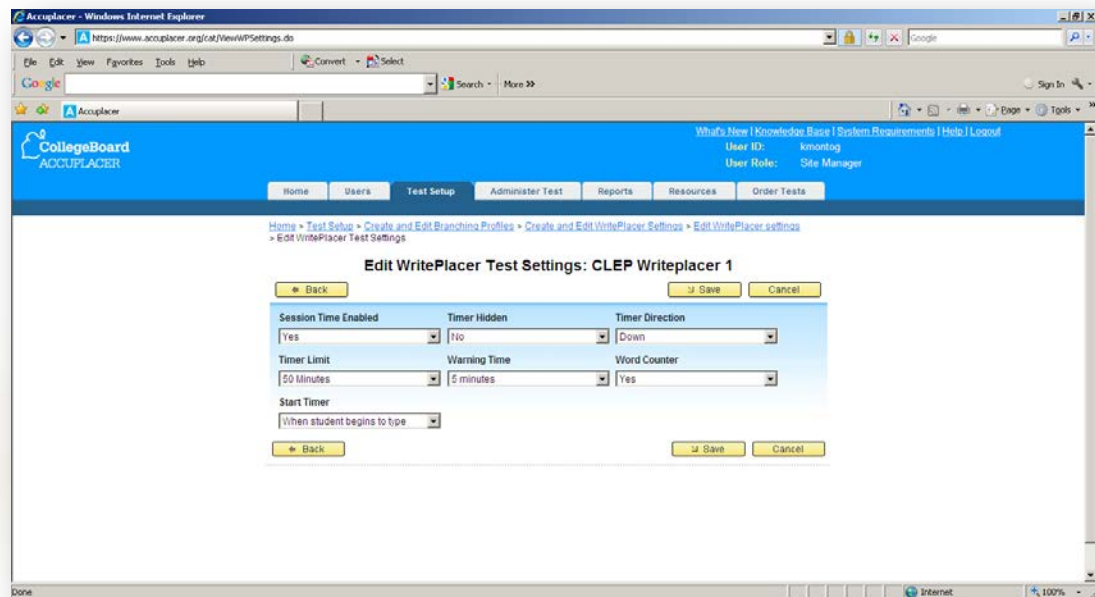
Accuplacer - Windows Internet Explorer

https://www.accuplacer.org/cat/ViewWPSettings.do

Google

File Edit View Favorites Tools Help

Convert Select

Google

Search More »

Sign In

Accuplacer

Page Tools

CollegeBoard
ACCUPLACER

What's New | Knowledge Base | System Requirements | Help | Logout
User ID: kmontog
User Role: Site Manager

Home Users Test Setup Administer Test Reports Resources Order Tests

Home » Test Setup » Create and Edit Branching Profiles » Create and Edit WritePlacer Settings » Edit WritePlacer settings » Edit WritePlacer Test Settings

Edit WritePlacer Test Settings: CLEP Writeplacer 1

Back Save Cancel

| Session Time Enabled | Timer Hidden | Timer Direction |
|---|---|---|
| Yes | No | Down |
| Timer Limit | Warning Time | Word Counter |
| 50 Minutes | 5 minutes | Yes |
| Start Timer | | |
| When student begins to type | | |

Back Save Cancel

Done

Internet

100%